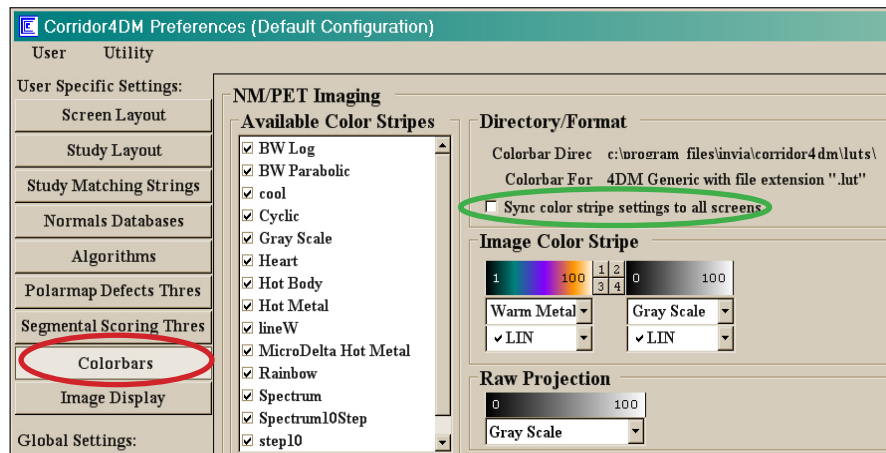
Corridor4DM Preferences (Default Configuration)

User Utility

User Specific Settings:

Screen Layout

Study Layout

Study Matching Strings

Normals Databases

Algorithms

Polarmap Defects Thres

Segmental Scoring Thres

Colorbars

Image Display

Global Settings:

NM/PET Imaging

Available Color Stripes

BW Log
BW Parabolic
cool
Cyclic
Gray Scale
Heart
Hot Body
Hot Metal
lineW
MicroDelta Hot Metal
Rainbow
Spectrum
Spectrum10Step
step10

Directory/Format

Colorbar Direc c:\program files\invia\corridor4dm\luts\

Colorbar For 4DM Generic with file extension ".lut"

Sync color stripe settings to all screens

Image Color Stripe

1 100

1 2
3 4

0 100

Warm Metal

Gray Scale

LIN

LIN

Raw Projection

0 100

Gray Scale